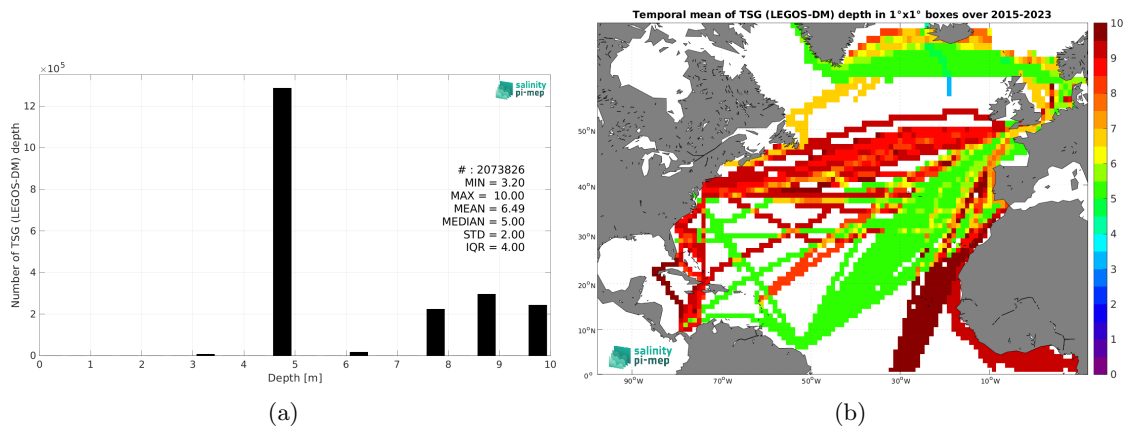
$\times10^5$

salinity pi-mep

Number of TSG (LEGOS-DM) depth

12
10
8
6
4
2
0

# : 2073826
MIN = 3.20
MAX = 10.00
MEAN = 6.49
MEDIAN = 5.00
STD = 2.00
IQR = 4.00

0 1 2 3 4 5 6 7 8 9 10
Depth [m]

(a)

Temporal mean of TSG (LEGOS-DM) depth in 1°x1° boxes over 2015-2023

50°N
40°N
30°N
20°N
10°N
0°

90°W 70°W 50°W 30°W 10°W

salinity pi-mep

10
9
8
7
6
5
4
3
2
1
0

(b)